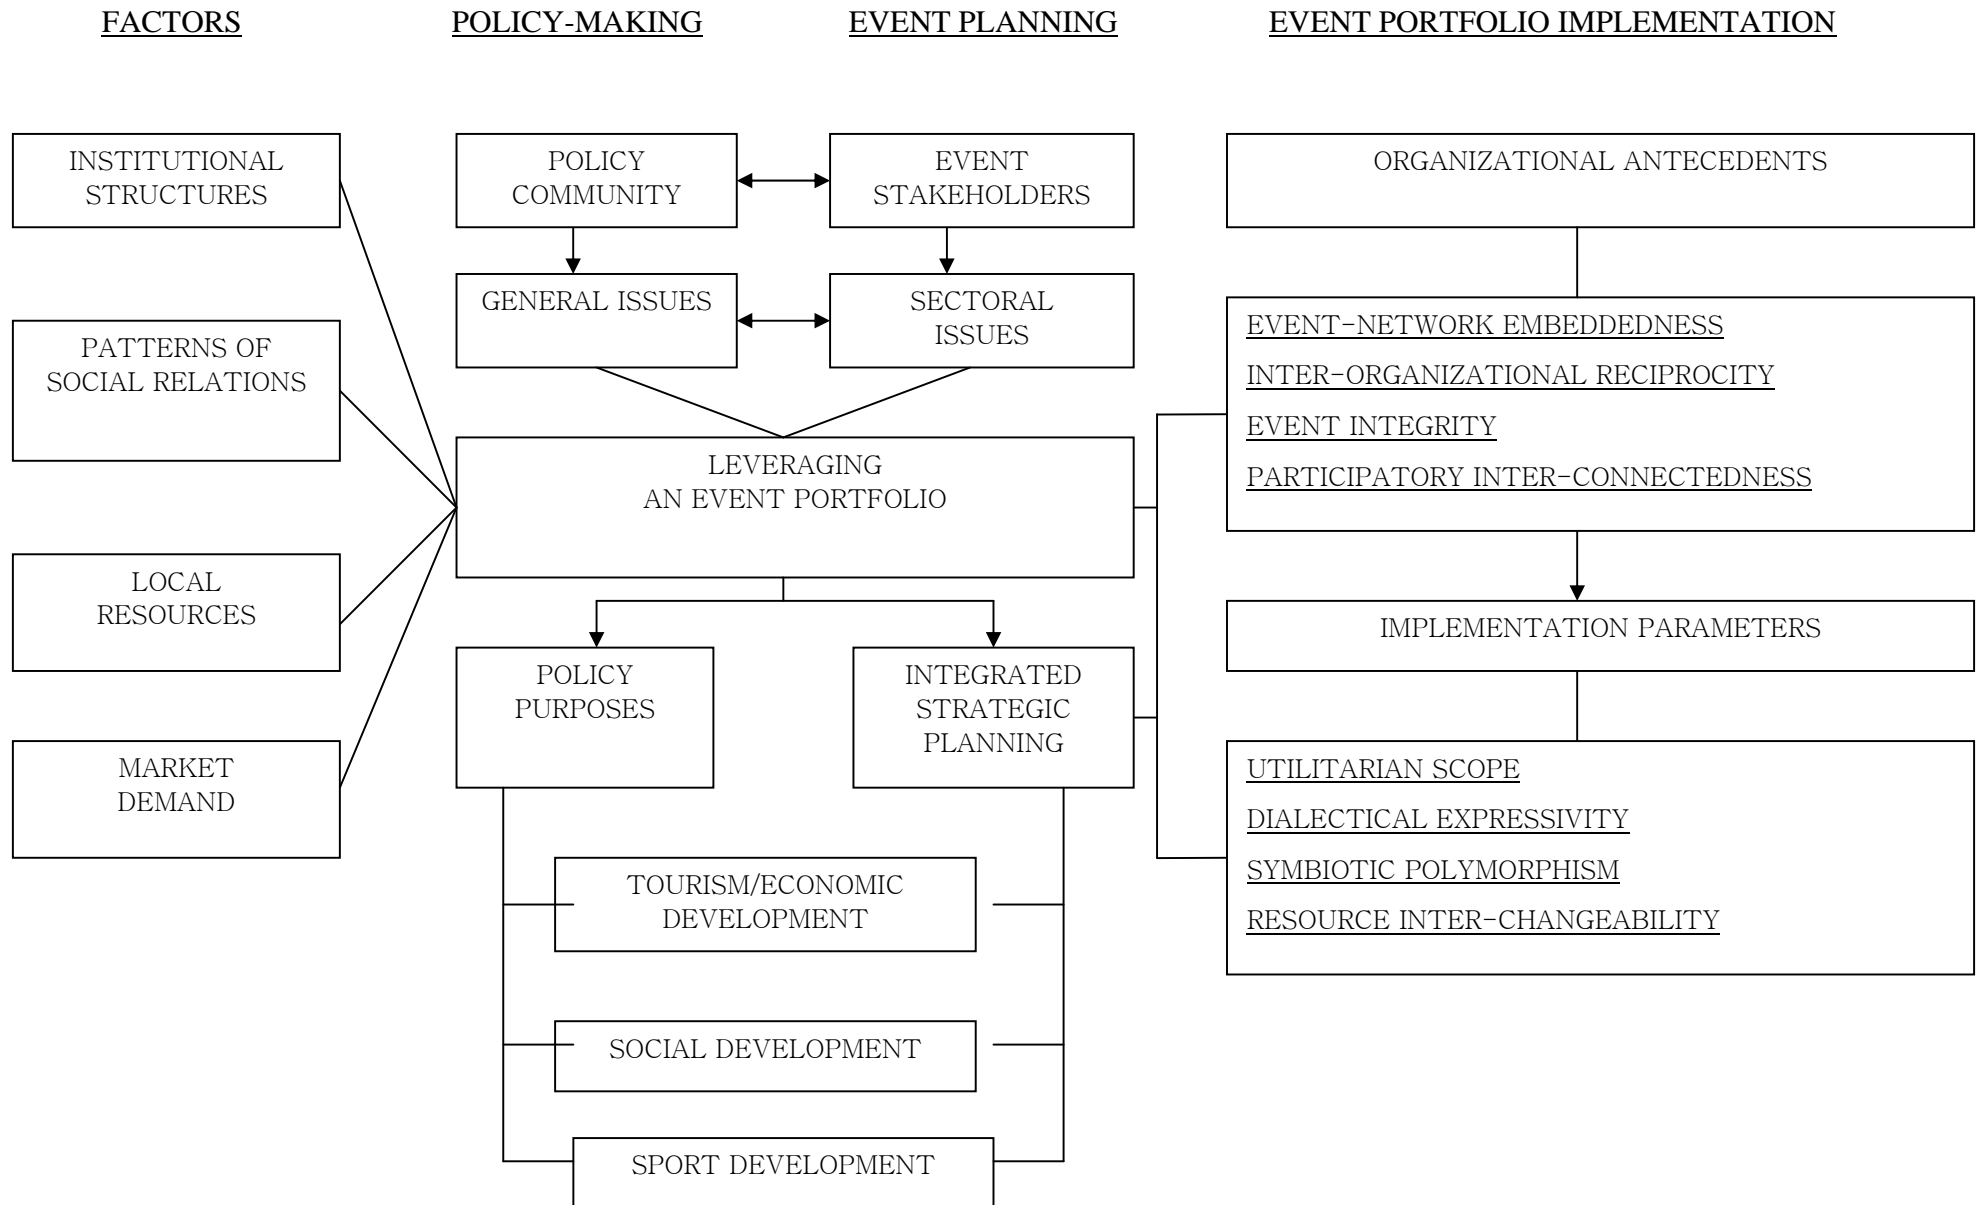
FACTORS

POLICY-MAKING

EVENT PLANNING

EVENT PORTFOLIO IMPLEMENTATION

INSTITUTIONAL STRUCTURES

PATTERNS OF SOCIAL RELATIONS

LOCAL RESOURCES

MARKET DEMAND

POLICY COMMUNITY

EVENT STAKEHOLDERS

GENERAL ISSUES

SECTORAL ISSUES

LEVERAGING AN EVENT PORTFOLIO

POLICY PURPOSES

INTEGRATED STRATEGIC PLANNING

TOURISM/ECONOMIC DEVELOPMENT

SOCIAL DEVELOPMENT

SPORT DEVELOPMENT

ORGANIZATIONAL ANTECEDENTS

EVENT-NETWORK EMBEDDEDNESS

INTER-ORGANIZATIONAL RECIPROCITY

EVENT INTEGRITY

PARTICIPATORY INTER-CONNECTEDNESS

IMPLEMENTATION PARAMETERS

UTILITARIAN SCOPE

DIALECTICAL EXPRESSIVITY

SYMBIOTIC POLYMORPHISM

RESOURCE INTER-CHANGEABILITY